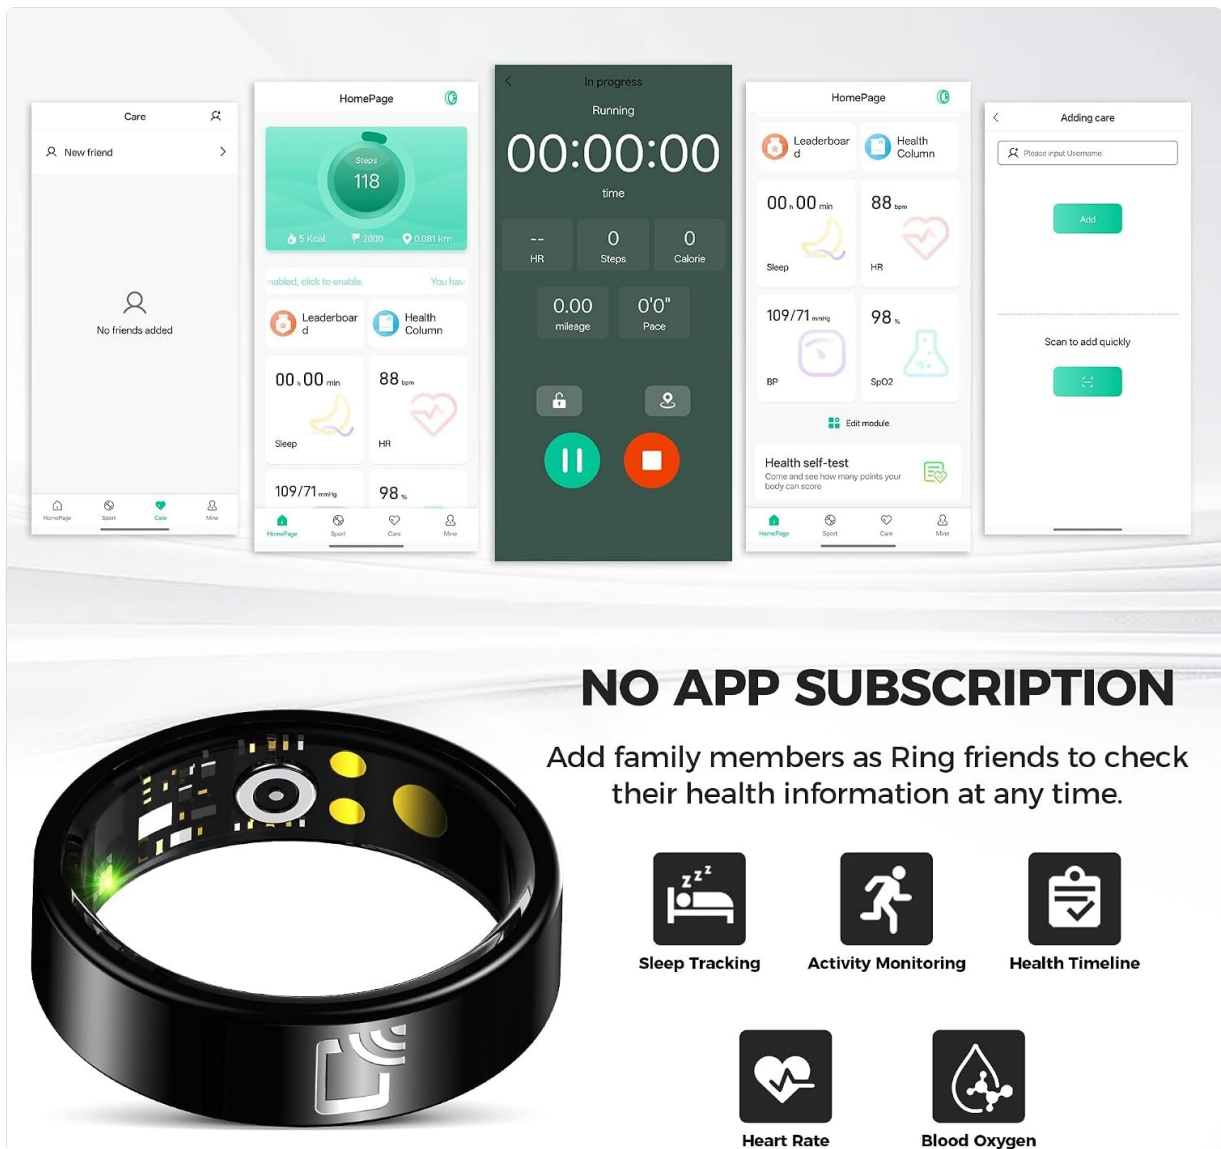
Care

New friend

No friends added

HomePage Sport Care Mine

HomePage

Steps
118

5 Kcal 2000 0.081 km

nabled, click to enable. You hav

Leaderboard

Health Column

00 h 00 min
Sleep

88 bpm
HR

109/71 mmHg

98 %

HomePage Sport Care Mine

In progress

Running

00:00:00

time

--
HR

0
Steps

0
Calorie

0.00
mileage

0'0"
Pace

HomePage

Leaderboard

Health Column

00 h 00 min
Sleep

88 bpm
HR

109/71 mmHg
BP

98 %
SpO2

Edit module

Health self-test
Come and see how many points your body can score

HomePage Sport Care Mine

Adding care

Please input Username

Add

Scan to add quickly

NO APP SUBSCRIPTION

Add family members as Ring friends to check their health information at any time.

Sleep Tracking

Activity Monitoring

Health Timeline

Heart Rate

Blood Oxygen